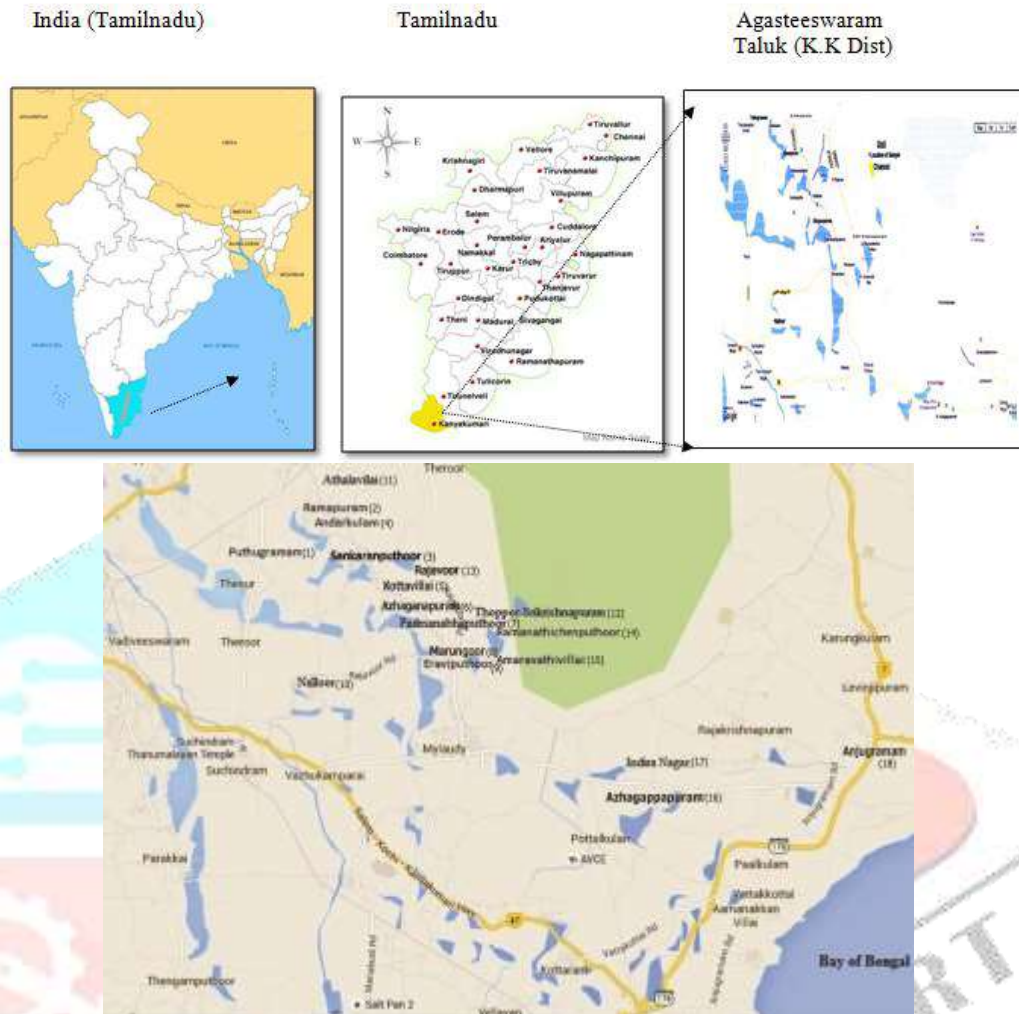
India (Tamilnadu)

Tamilnadu

Agasteeswaram Taluk (K.K Dist)

N
W
E
S

Tiruvallur
Chennai
Vellore
Kanchipuram
Krishnagiri
Tiruvannamalai
Dharmapuri
Villupuram
Salem
Cuddalore
Nilgiris
Erode
Perambalur
Ariyalur
Namakkal
Nagapattinam
Coimbatore
Trichy
Tiruppur
Karur
Tiruvarur
Thanjavur
Dindigul
Pudukottai
Theni
Madurai
Sivagangai
Virudhunagar
Ramanathapuram
Tuticorin
Tirunelveli
Kanyakumari

Theroor
Athalavilai (11)
Ramapuram (2)
Anderkulam (4)
Puthugramam (1)
Sankaranputhoor (3)
Rajavoor (13)
Kottavilai (5)
Azhagaiapuram (6)
Thoppoor Sri Krishnapuram (12)
Padmanabhaputhoor (7)
Ramanathichenputhoor (14)
Vadiveeswaram
Theroor
Marungoor (8)
Eraviputhoor (9)
Amaravathivilai (15)
Nalloor (10)
Karungkulam
Leepuram
Suchindram
Thanumalayan Temple
Suchindram
Mylaudy
Rajakrishnapuram
Vazhukamparai
Indira Nagar (17)
Anjugramam (18)
Azhagappapuram (16)
Parakkai
Pottalkulam
AVCE
Paalkulam
Verakkottai
Aamanakkan Vilai
Kottaram
Bay of Bengal
Thengamputhoor
Salt Pan 2